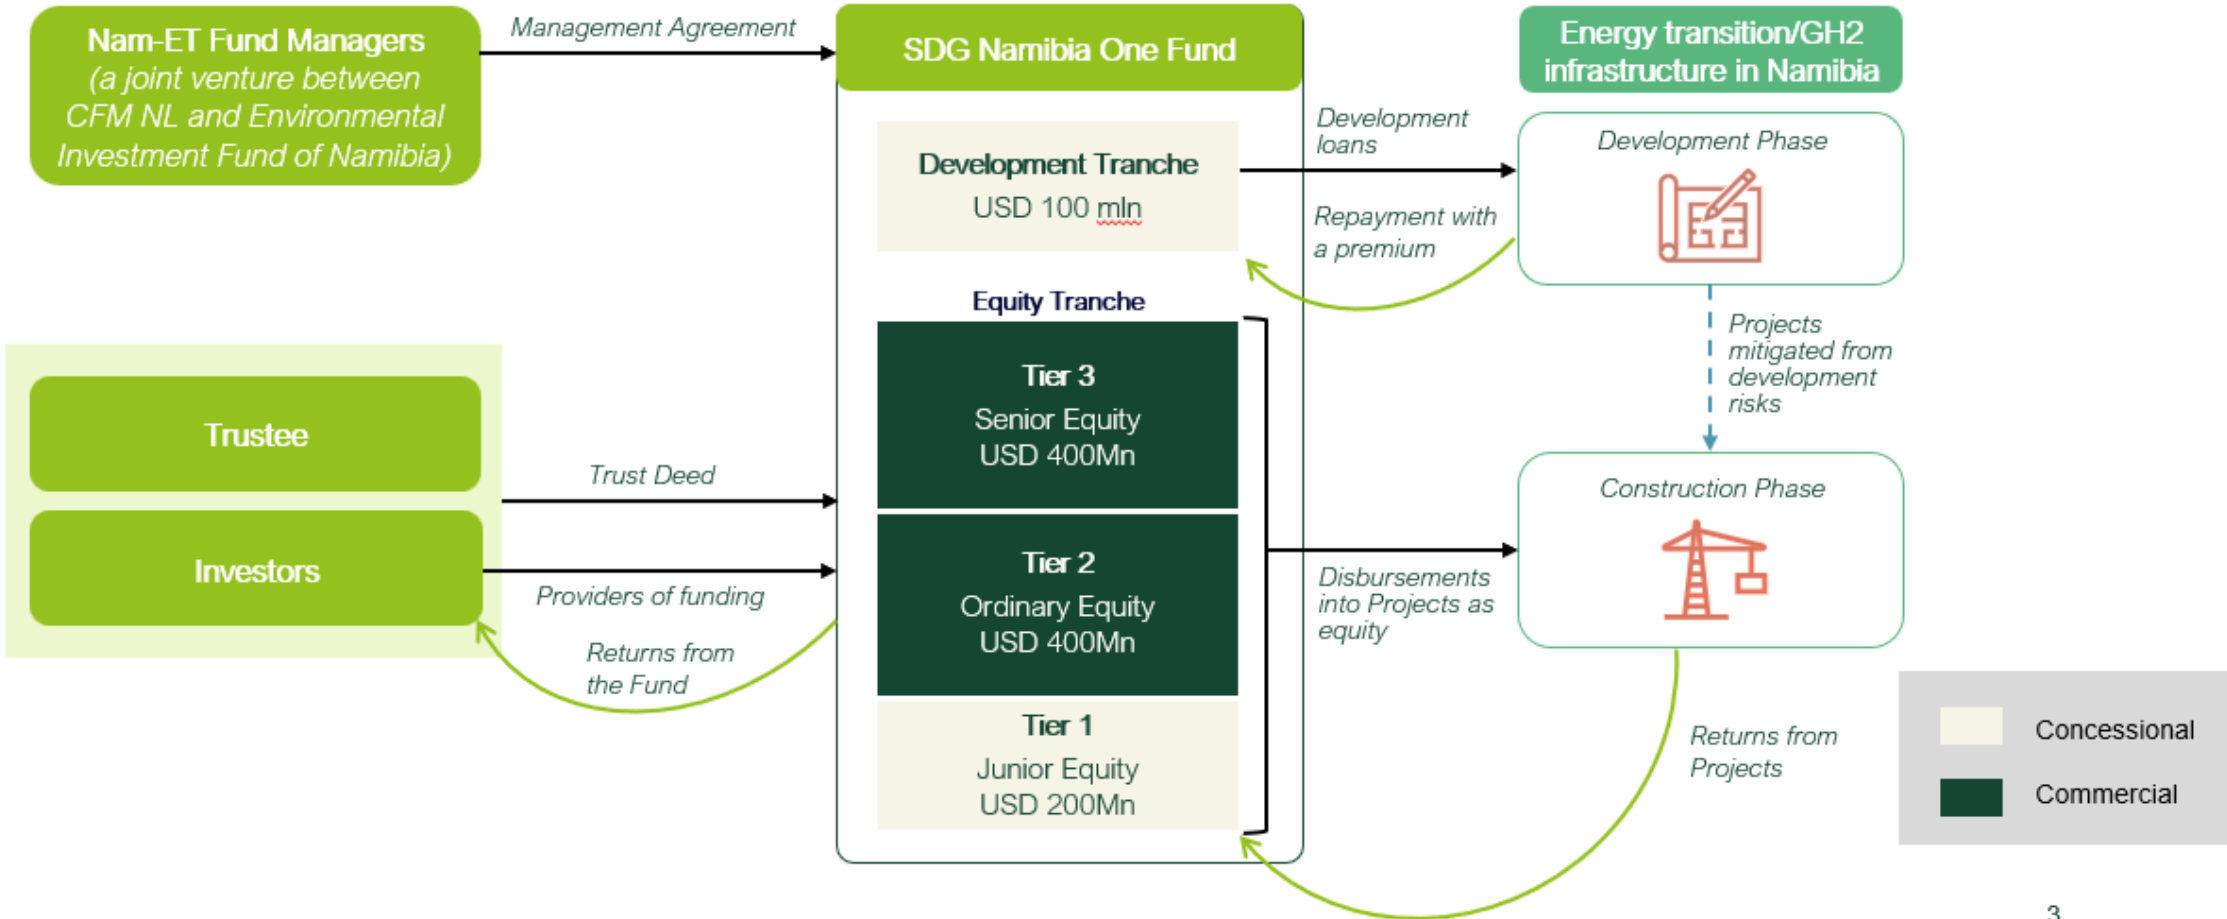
Nam-ET Fund Managers (a joint venture between CFM NL and Environmental Investment Fund of Namibia)

Management Agreement

SDG Namibia One Fund

Energy transition/GH2 infrastructure in Namibia

Development Tranche
USD 100 mln

Development loans

Repayment with a premium

Development Phase

Equity Tranche

Tier 3
Senior Equity
USD 400Mn

Tier 2
Ordinary Equity
USD 400Mn

Tier 1
Junior Equity
USD 200Mn

Projects mitigated from development risks

Trustee

Investors

Trust Deed

Providers of funding

Returns from the Fund

Construction Phase

Disbursements into Projects as equity

Returns from Projects

Concessional

Commercial

3